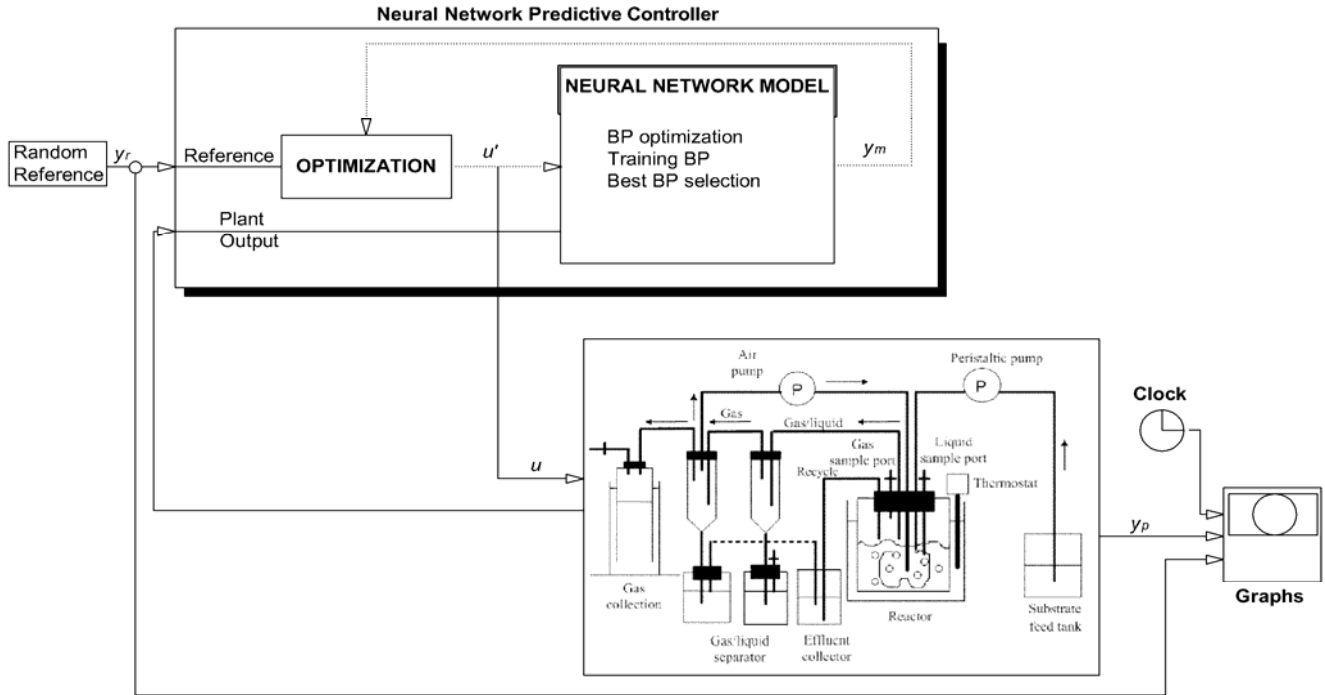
Neural Network Predictive Controller

NEURAL NETWORK MODEL

BP optimization
Training BP
Best BP selection

Random Reference

$y_r$

Reference

OPTIMIZATION

$u'$

$y_m$

Plant Output

$u$

Air pump

P

Peristaltic pump

P

Gas

Gas/liquid

Gas sample port

Liquid sample port

Recycle

Thermostat

Gas collection

Gas/liquid separator

Effluent collector

Reactor

Substrate feed tank

$y_p$

Clock

Graphs